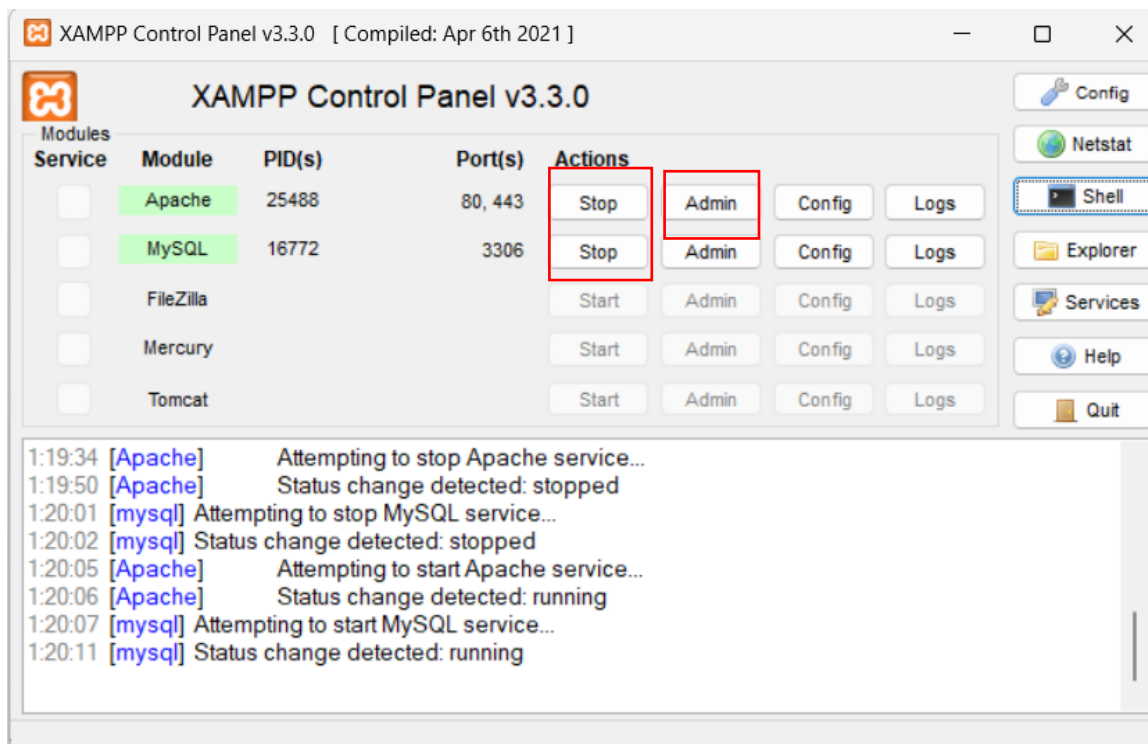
XAMPP Control Panel v3.3.0 [ Compiled: Apr 6th 2021 ]

XAMPP Control Panel v3.3.0

Config
Netstat
Shell
Explorer
Services
Help
Quit

Modules

| Service | Module | PID(s) | Port(s) | Actions | | | |
|---|---|---|---|---|---|---|---|
| | Apache | 25488 | 80, 443 | Stop | Admin | Config | Logs |
| | MySQL | 16772 | 3306 | Stop | Admin | Config | Logs |
| | FileZilla | | | Start | Admin | Config | Logs |
| | Mercury | | | Start | Admin | Config | Logs |
| | Tomcat | | | Start | Admin | Config | Logs |

1:19:34 [Apache] Attempting to stop Apache service...
1:19:50 [Apache] Status change detected: stopped
1:20:01 [mysql] Attempting to stop MySQL service...
1:20:02 [mysql] Status change detected: stopped
1:20:05 [Apache] Attempting to start Apache service...
1:20:06 [Apache] Status change detected: running
1:20:07 [mysql] Attempting to start MySQL service...
1:20:11 [mysql] Status change detected: running